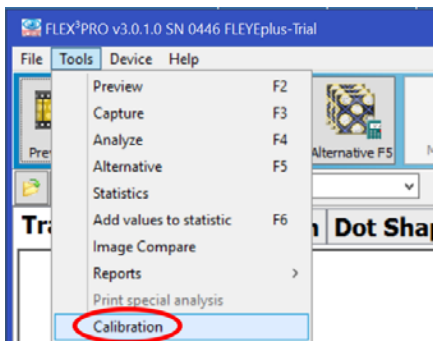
FLEX³PRO v3.0.1.0 SN 0446 FLEYEplus-Trial

File Tools Device Help

Preview F2
Capture F3
Analyze F4
Alternative F5
Statistics
Add values to statistic F6
Image Compare
Reports >
Print special analysis
Calibration

Pre

Alternative F5

Tra

n Dot Shap